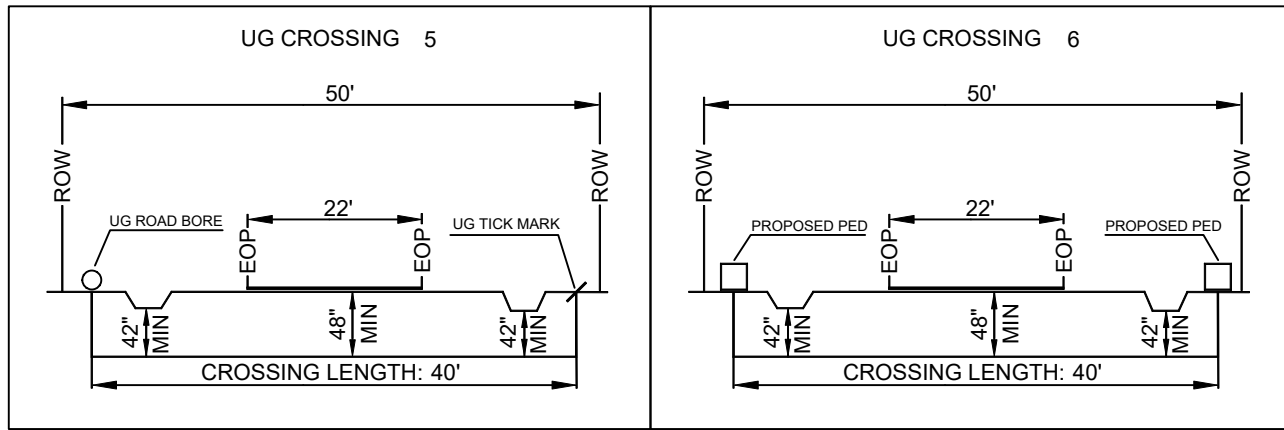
UG CROSSING 5

50'

ROW

ROW

UG ROAD BORE

22'

UG TICK MARK

EOP

EOP

42"
MIN

48"
MIN

42"
MIN

CROSSING LENGTH: 40'

UG CROSSING 6

50'

ROW

ROW

PROPOSED PED

22'

PROPOSED PED

EOP

EOP

42"
MIN

48"
MIN

42"
MIN

CROSSING LENGTH: 40'